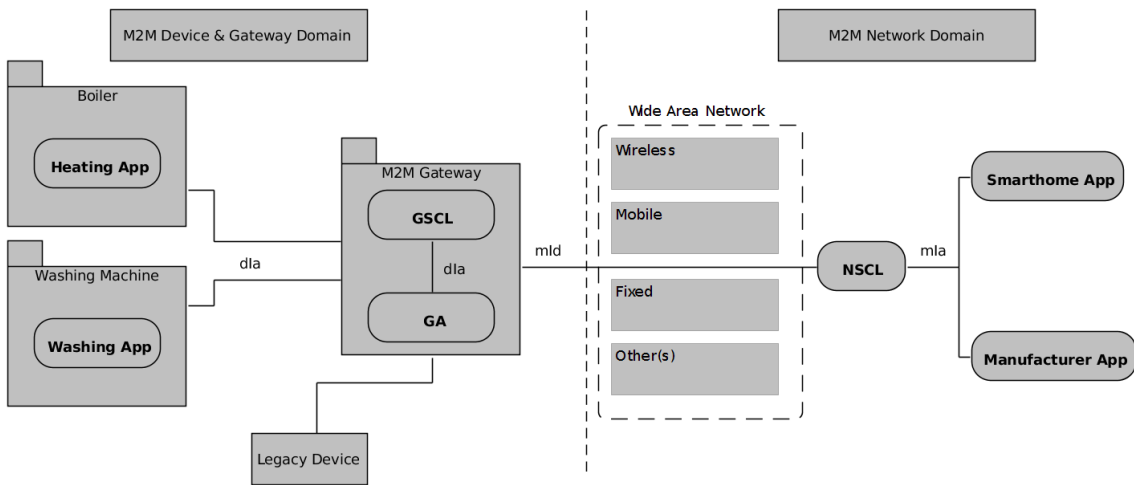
M2M Device & Gateway Domain

M2M Network Domain

Boiler

Heating App

Washing Machine

Washing App

dIa

M2M Gateway

GSCL

dIa

GA

Legacy Device

mId

Wide Area Network

Wireless

Mobile

Fixed

Other(s)

NSCL

mIa

Smarthome App

Manufacturer App